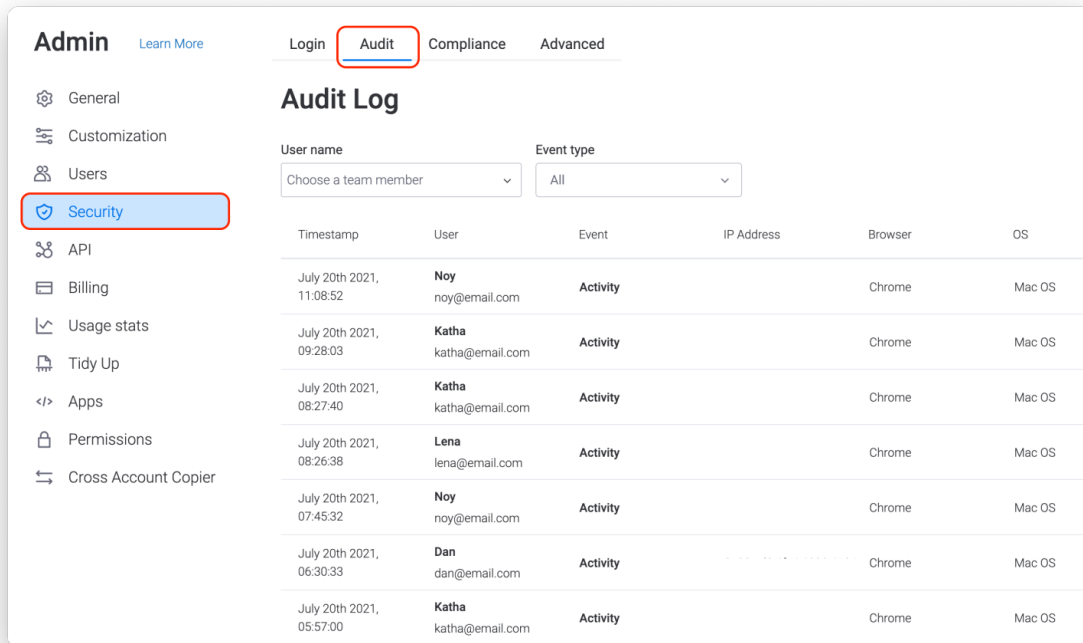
Admin Learn More

General
Customization
Users
Security
API
Billing
Usage stats
Tidy Up
Apps
Permissions
Cross Account Copier

Login Audit Compliance Advanced

Audit Log

User name
Choose a team member

Event type
All

| Timestamp | User | Event | IP Address | Browser | OS |
|---|---|---|---|---|---|
| July 20th 2021, 11:08:52 | Noy noy@email.com | Activity | | Chrome | Mac OS |
| July 20th 2021, 09:28:03 | Katha katha@email.com | Activity | | Chrome | Mac OS |
| July 20th 2021, 08:27:40 | Katha katha@email.com | Activity | | Chrome | Mac OS |
| July 20th 2021, 08:26:38 | Lena lena@email.com | Activity | | Chrome | Mac OS |
| July 20th 2021, 07:45:32 | Noy noy@email.com | Activity | | Chrome | Mac OS |
| July 20th 2021, 06:30:33 | Dan dan@email.com | Activity | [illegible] | Chrome | Mac OS |
| July 20th 2021, 05:57:00 | Katha katha@email.com | Activity | | Chrome | Mac OS |